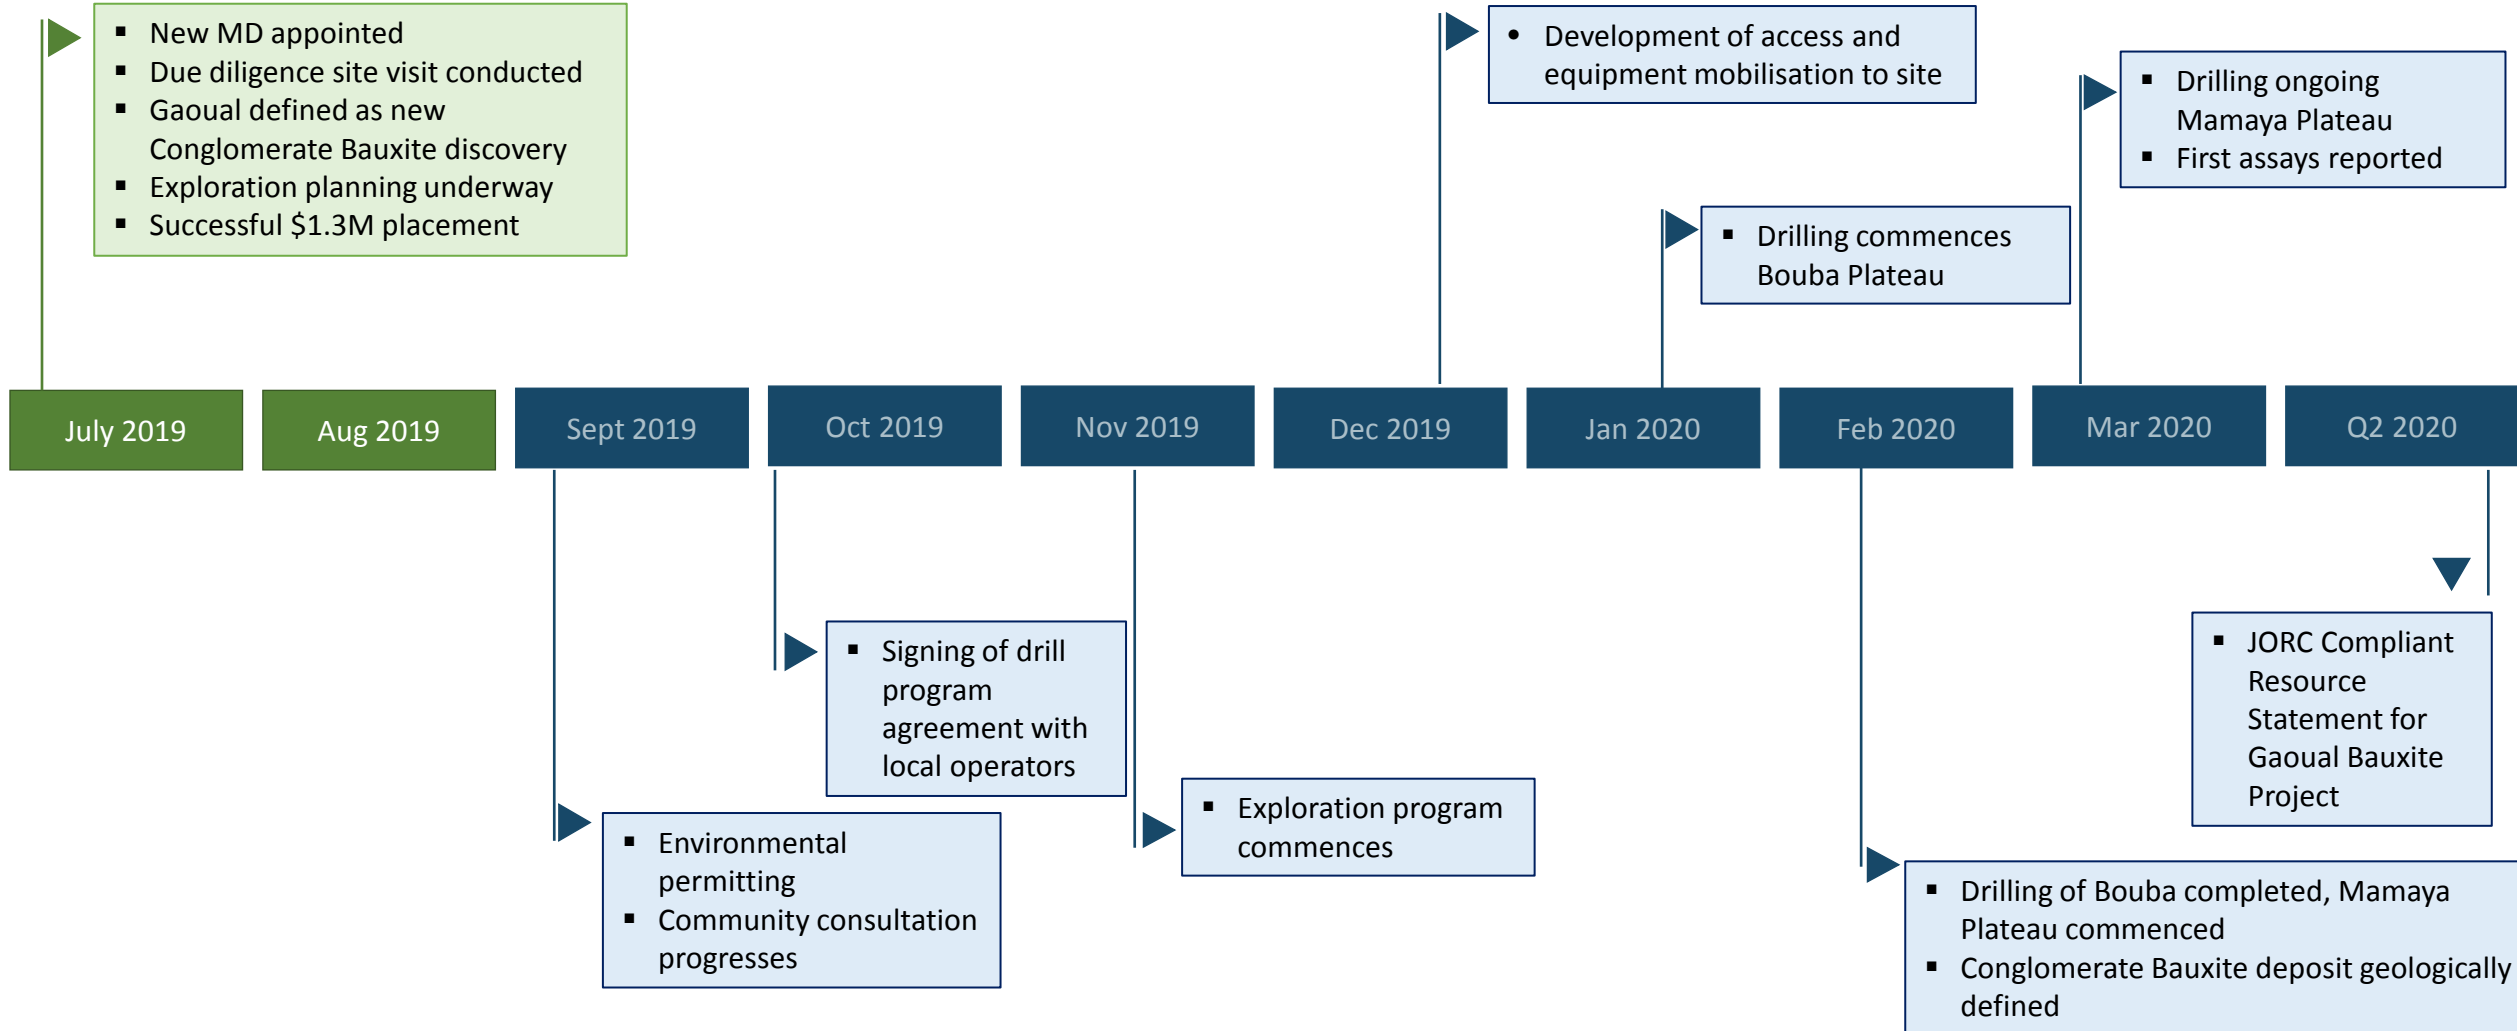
▪ New MD appointed
▪ Due diligence site visit conducted
▪ Gaoual defined as new Conglomerate Bauxite discovery
▪ Exploration planning underway
▪ Successful $1.3M placement

• Development of access and equipment mobilisation to site

▪ Drilling ongoing Mamaya Plateau
▪ First assays reported

▪ Drilling commences Bouba Plateau

July 2019

Aug 2019

Sept 2019

Oct 2019

Nov 2019

Dec 2019

Jan 2020

Feb 2020

Mar 2020

Q2 2020

▪ Signing of drill program agreement with local operators

▪ JORC Compliant Resource Statement for Gaoual Bauxite Project

▪ Exploration program commences

▪ Environmental permitting
▪ Community consultation progresses

▪ Drilling of Bouba completed, Mamaya Plateau commenced
▪ Conglomerate Bauxite deposit geologically defined